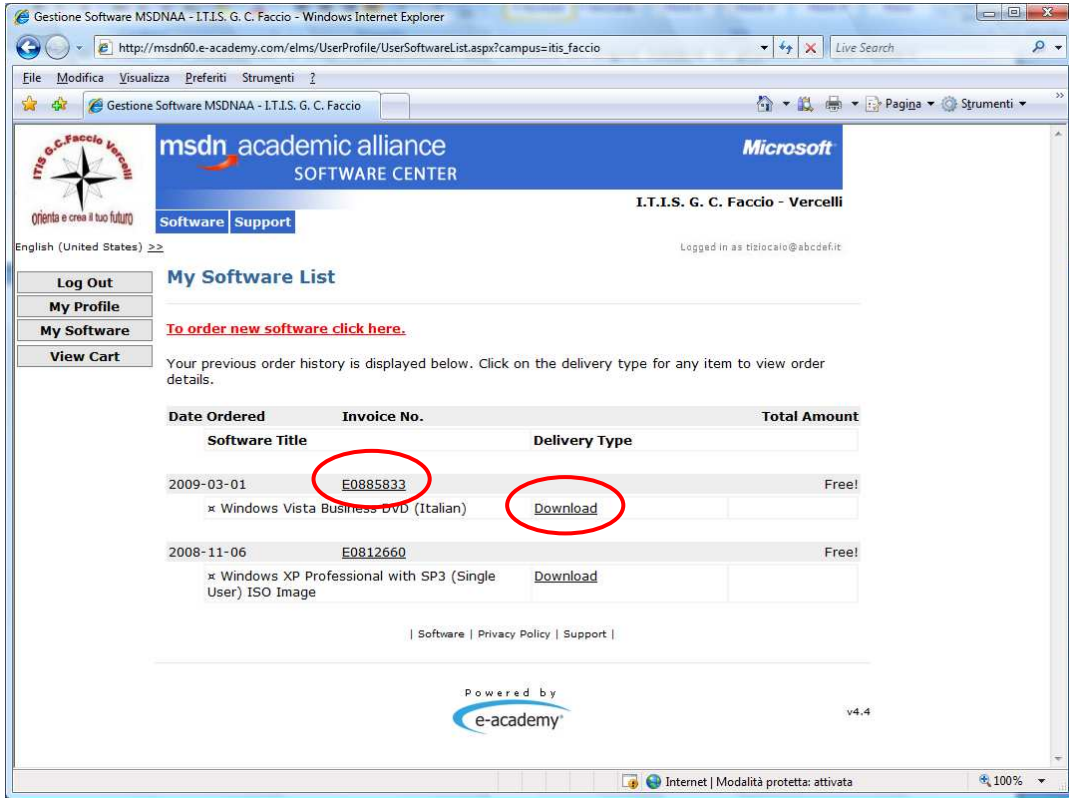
Gestione Software MSDNAA - I.T.I.S. G. C. Faccio - Windows Internet Explorer

http://msdn60.e-academy.com/elms/UserProfile/UserSoftwareList.aspx?campus=itis_faccio

Live Search

File Modifica Visualizza Preferiti Strumenti ?

Gestione Software MSDNAA - I.T.I.S. G. C. Faccio

Pagina Strumenti

ITIS G.C.Faccio Vercelli
orienta e crea il tuo futuro

msdn academic alliance
SOFTWARE CENTER

Microsoft

I.T.I.S. G. C. Faccio - Vercelli

Software Support

English (United States) >>

Logged in as tiziocaio@abcdef.it

Log Out
My Profile
My Software
View Cart

My Software List

To order new software click here.

Your previous order history is displayed below. Click on the delivery type for any item to view order details.

| Date Ordered | Invoice No. | | Total Amount |
|---|---|---|---|
| | Software Title | Delivery Type | |
| 2009-03-01 | E0885833 | | Free! |
| | Windows Vista Business DVD (Italian) | Download | |
| 2008-11-06 | E0812660 | | Free! |
| | Windows XP Professional with SP3 (Single User) ISO Image | Download | |

| Software | Privacy Policy | Support |

Powered by
e-academy

v4.4

Internet | Modalità protetta: attivata

100%